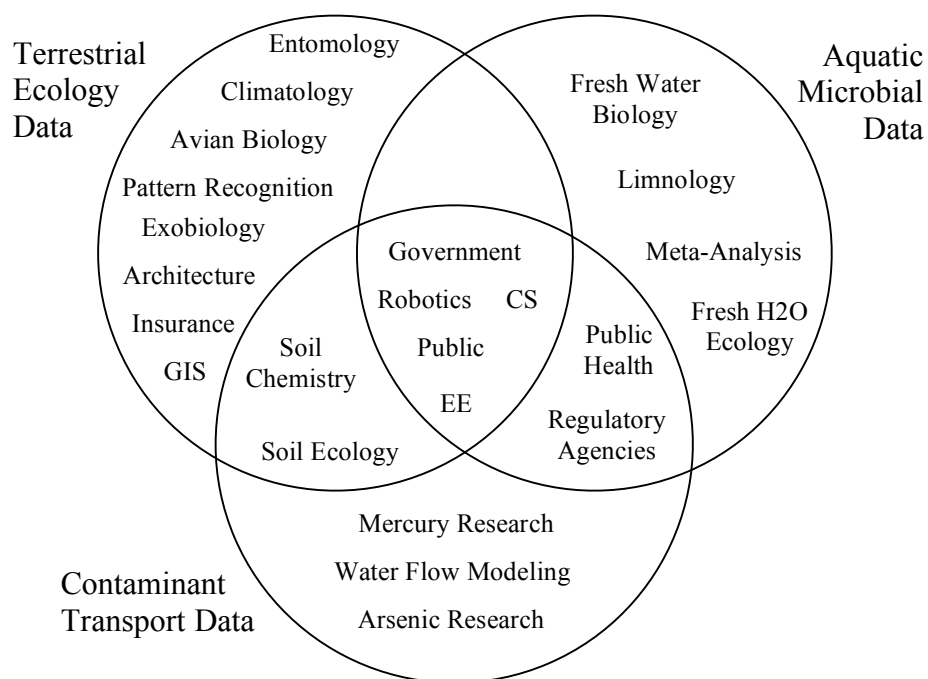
Terrestrial Ecology Data

Entomology
Climatology
Avian Biology
Pattern Recognition
Exobiology
Architecture
Insurance
GIS

Aquatic Microbial Data

Fresh Water Biology
Limnology
Meta-Analysis
Fresh H2O Ecology

Government
Robotics
CS
Public
EE

Soil Chemistry
Soil Ecology

Public Health
Regulatory Agencies

Mercury Research
Water Flow Modeling
Arsenic Research

Contaminant Transport Data